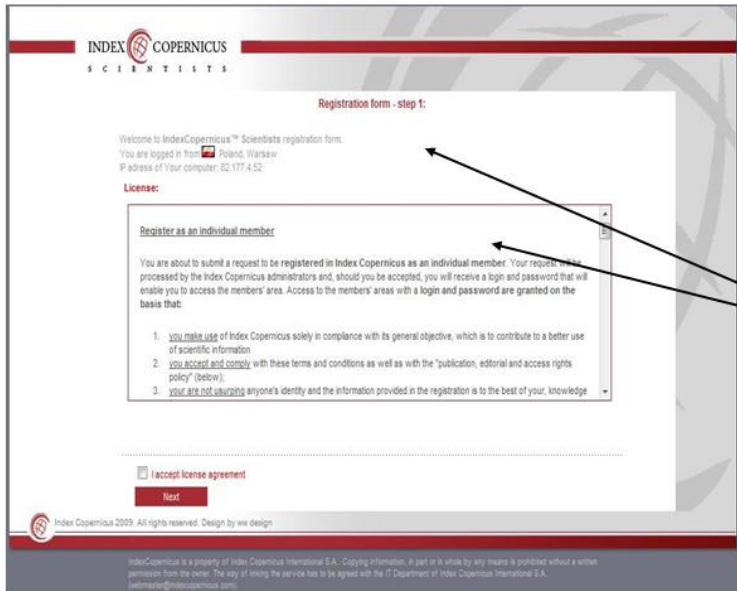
INDEX COPERNICUS
SCIENTISTS

Registration form - step 1:

Welcome to IndexCopernicus™ Scientists registration form.
You are logged in from Poland, Warsaw
IP adress of Your computer: 82.177.4.52

License:

Register as an individual member

You are about to submit a request to be registered in Index Copernicus as an individual member. Your request will be processed by the Index Copernicus administrators and, should you be accepted, you will receive a login and password that will enable you to access the members' area. Access to the members' areas with a login and password are granted on the basis that:

1. you make use of Index Copernicus solely in compliance with its general objective, which is to contribute to a better use of scientific information
2. you accept and comply with these terms and conditions as well as with the "publication, editorial and access rights policy" (below),
3. your are not usurping anyone's identity and the information provided in the registration is to the best of your, knowledge

I accept license agreement

Next

Index Copernicus 2009. All rights reserved. Design by ww design

IndexCopernicus is a property of Index Copernicus International S.A.. Copying information, in part or in whole by any means is prohibited without a written permission from the owner. The way of linking the service has to be agreed with the IT Department of Index Copernicus International S.A. (webmaster@indexcopernicus.com).